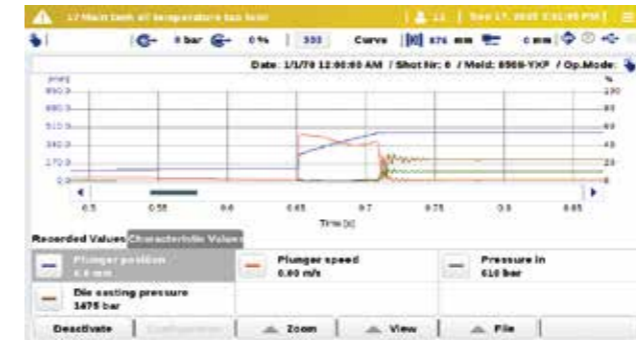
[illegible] temperature too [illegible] | 11 | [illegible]

0 bar 0% | 333 | Curve | 874 mm | 0 mm

Date: 1/1/70 12:00:00 AM / Shot Nr: 0 / Mold: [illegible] / Op.Mode:

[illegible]
850.0
680.0
510.0
340.0
170.0
0.0

100
80
60
40
20
0

0.5 0.55 0.6 0.65 0.7 0.75 0.8 0.85

Time [s]

Recorded Values Characteristic Values

Plunger position 4.4 mm | Plunger speed 0.00 m/s | Pressure in 610 bar

Die casting pressure 1475 bar

Deactivate | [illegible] | Zoom | View | File